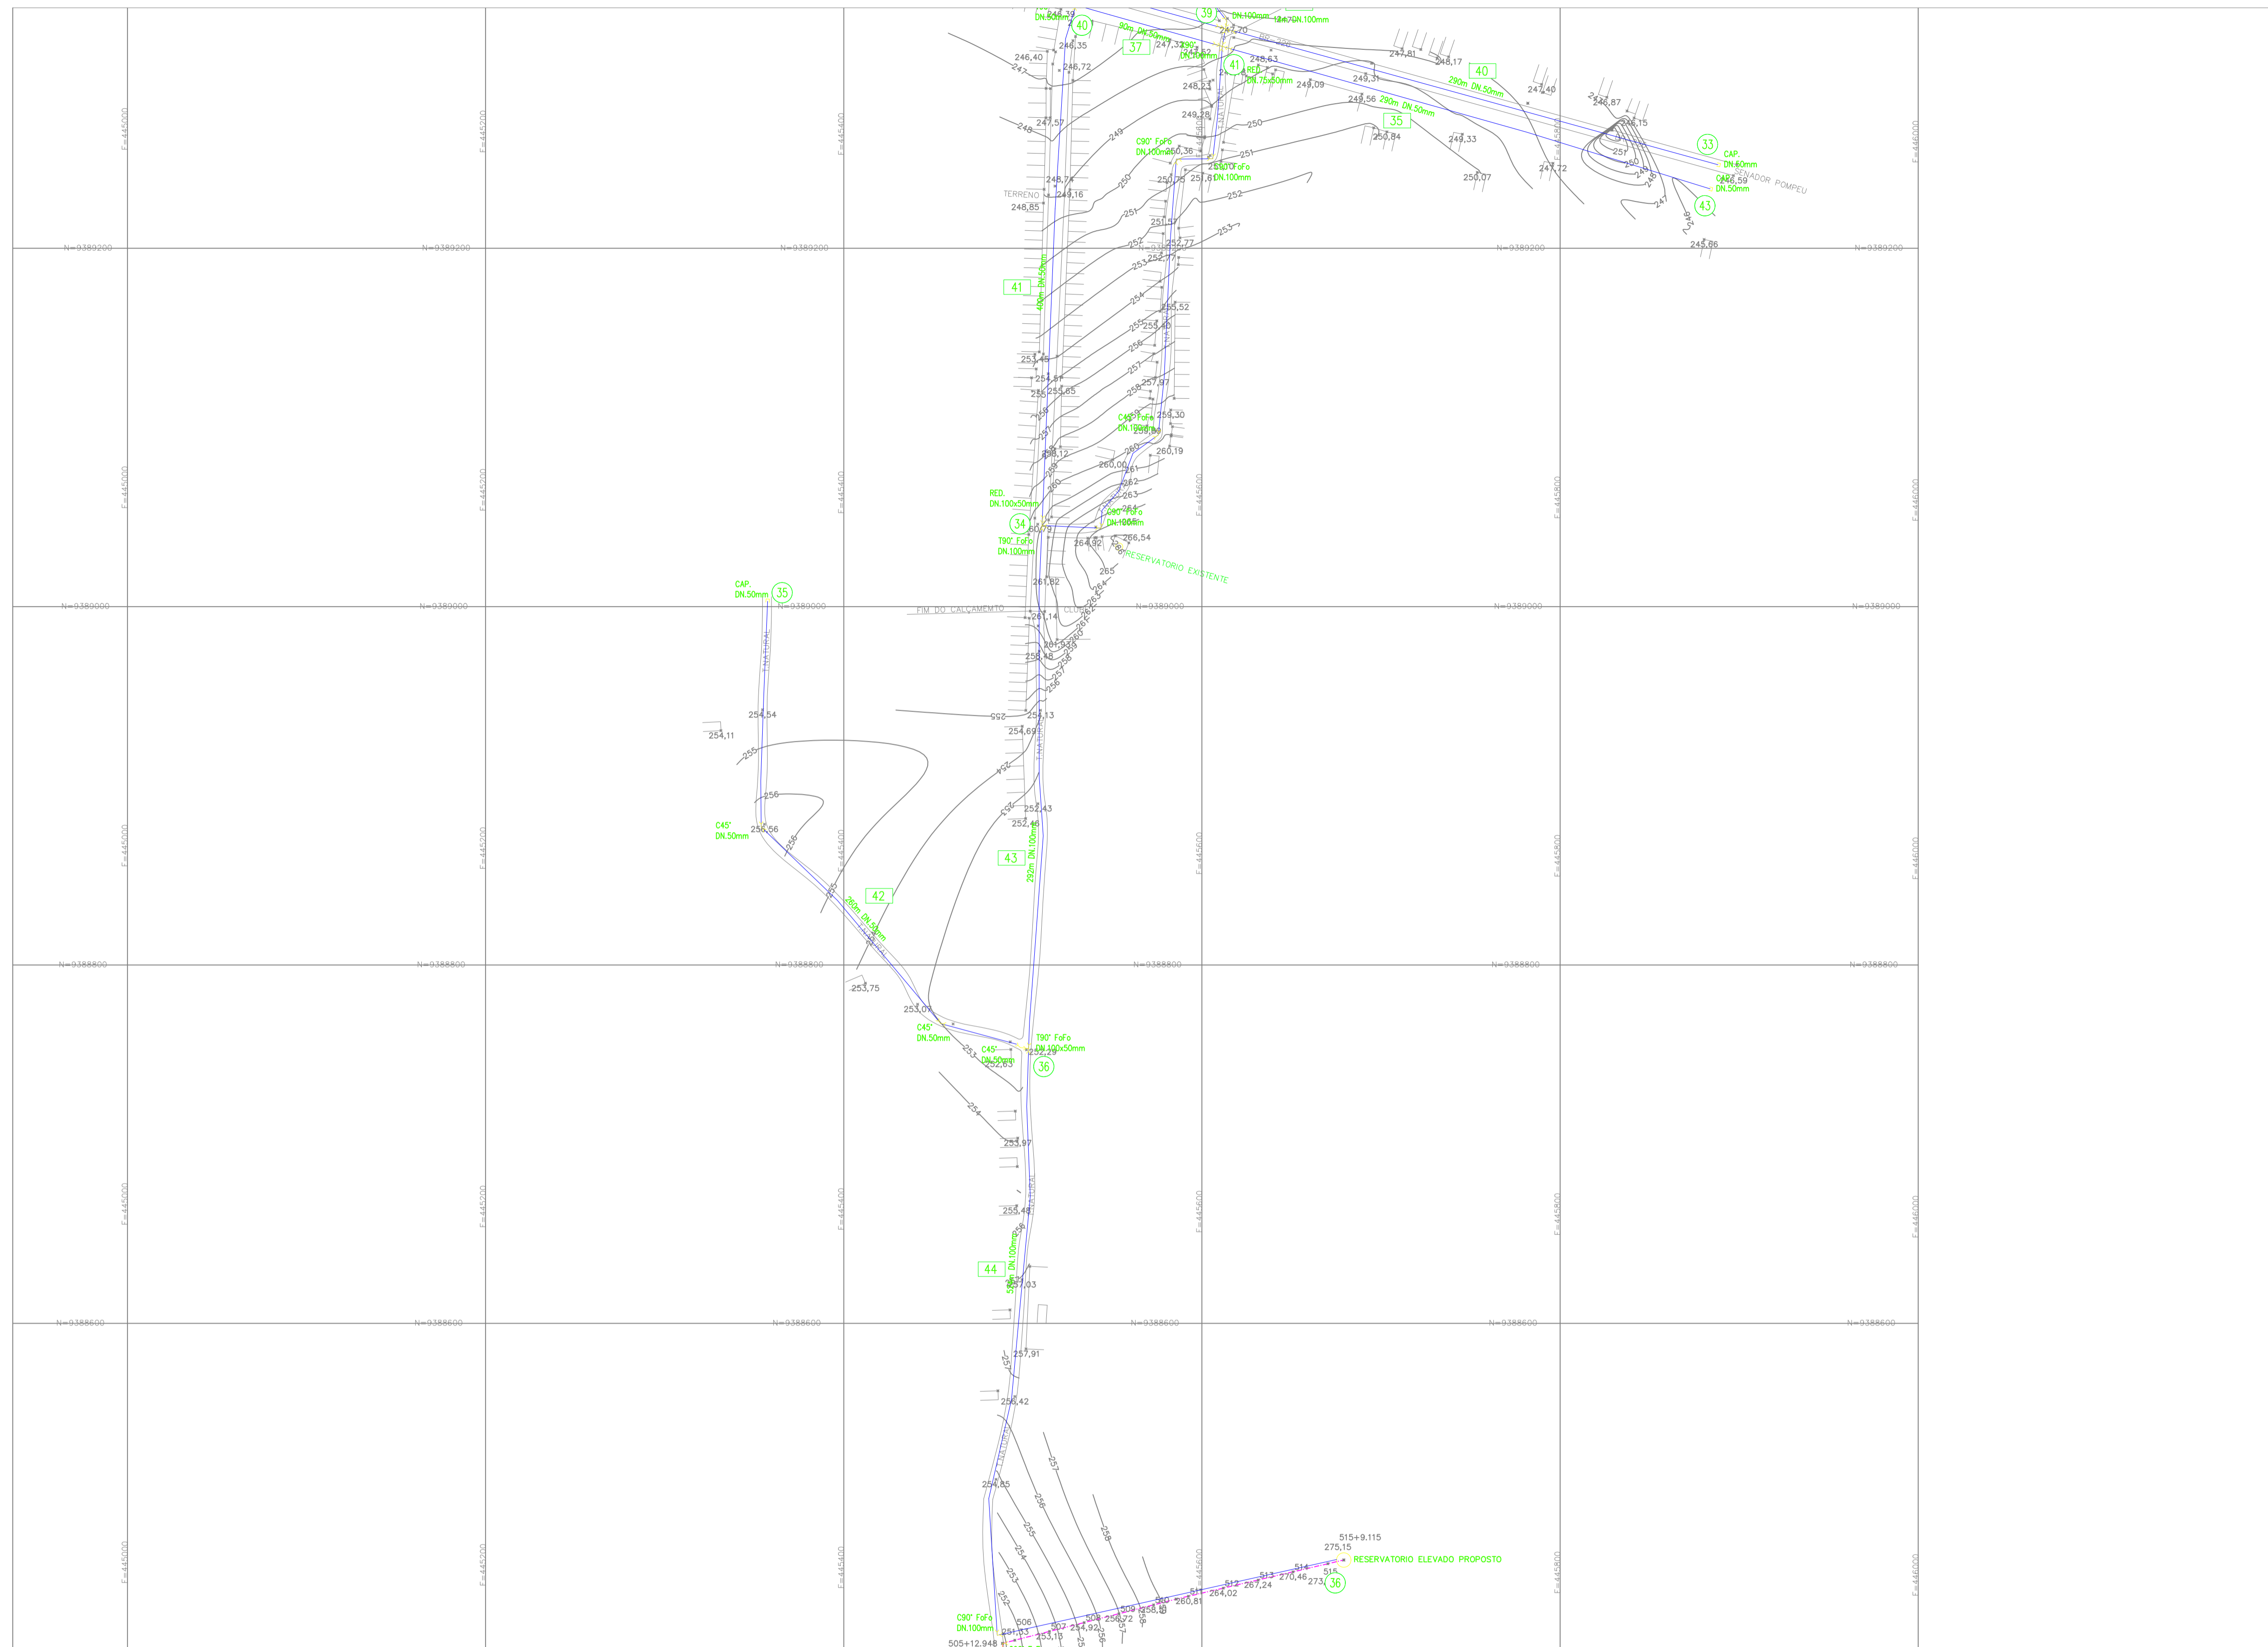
N=9389200
N=9389200
N=9389200
N=9389200
N=9389200
N=9389200
N=9389000
N=9389000
N=9389000
N=9389000
N=9389000
N=9389000
N=9388800
N=9388800
N=9388800
N=9388800
N=9388800
N=9388800
N=9388600
N=9388600
N=9388600
N=9388600
N=9388600
N=9388600
E=445000
E=445200
E=445400
E=445600
E=445800
E=446000

39
DN.100mm
DN.100mm
40
37
41
40
35
33
CAP.
DN.50mm
DN.50mm
43
SENADOR POMPEU
RED.
DN.75x50mm
290m DN.50mm
C90° FoFo
DN.100mm
DN.100mm
TERRENO
41
C45° FoFo
DN.100mm
RED.
DN.100x50mm
34
T90° FoFo
DN.100mm
C90° FoFo
DN.100mm
RESERVATORIO EXISTENTE
CAP.
DN.50mm
35
FIM DO CALÇAMENTO
C45°
DN.50mm
42
43
292m DN.100mm
C45°
DN.50mm
C45°
DN.50mm
T90° FoFo
DN.100x50mm
36
44
C90° FoFo
DN.100mm
505+12.948
515+9.115
275,15
RESERVATORIO ELEVADO PROPOSTO
36
246,40
246,35
246,72
247,57
248,74
249,16
248,85
247,32
248,63
248,23
249,09
247,81
248,17
249,31
249,56
247,40
246,87
246,15
250,84
249,33
250,07
247,72
245,86
250,36
251,57
252,77
253,52
255,40
257,97
259,30
260,19
260,00
266,54
264,92
261,82
261,14
254,54
254,11
254,13
254,69
252,43
252,40
256,56
253,75
253,07
252,63
253,97
255,48
257,91
256,42
254,85
264,02
267,24
270,46
260,81
256,72
254,92
253,13